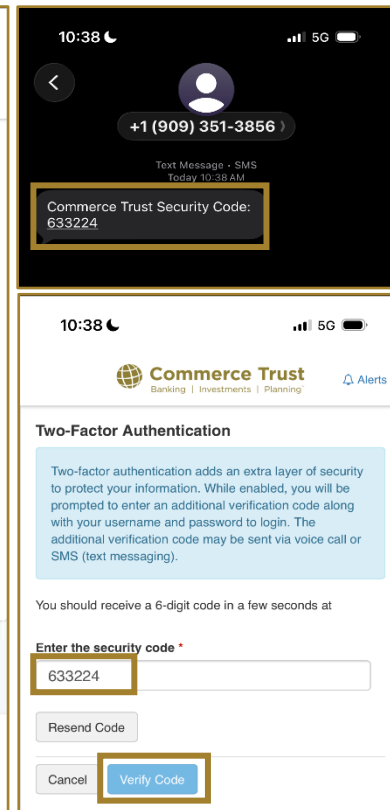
10:38

5G

+1 (909) 351-3856

Text Message • SMS
Today 10:38 AM

Commerce Trust Security Code: 633224

10:38

5G

Commerce Trust
Banking | Investments | Planning

Alerts

Two-Factor Authentication

Two-factor authentication adds an extra layer of security to protect your information. While enabled, you will be prompted to enter an additional verification code along with your username and password to login. The additional verification code may be sent via voice call or SMS (text messaging).

You should receive a 6-digit code in a few seconds at

Enter the security code *

633224

Resend Code

Cancel

Verify Code